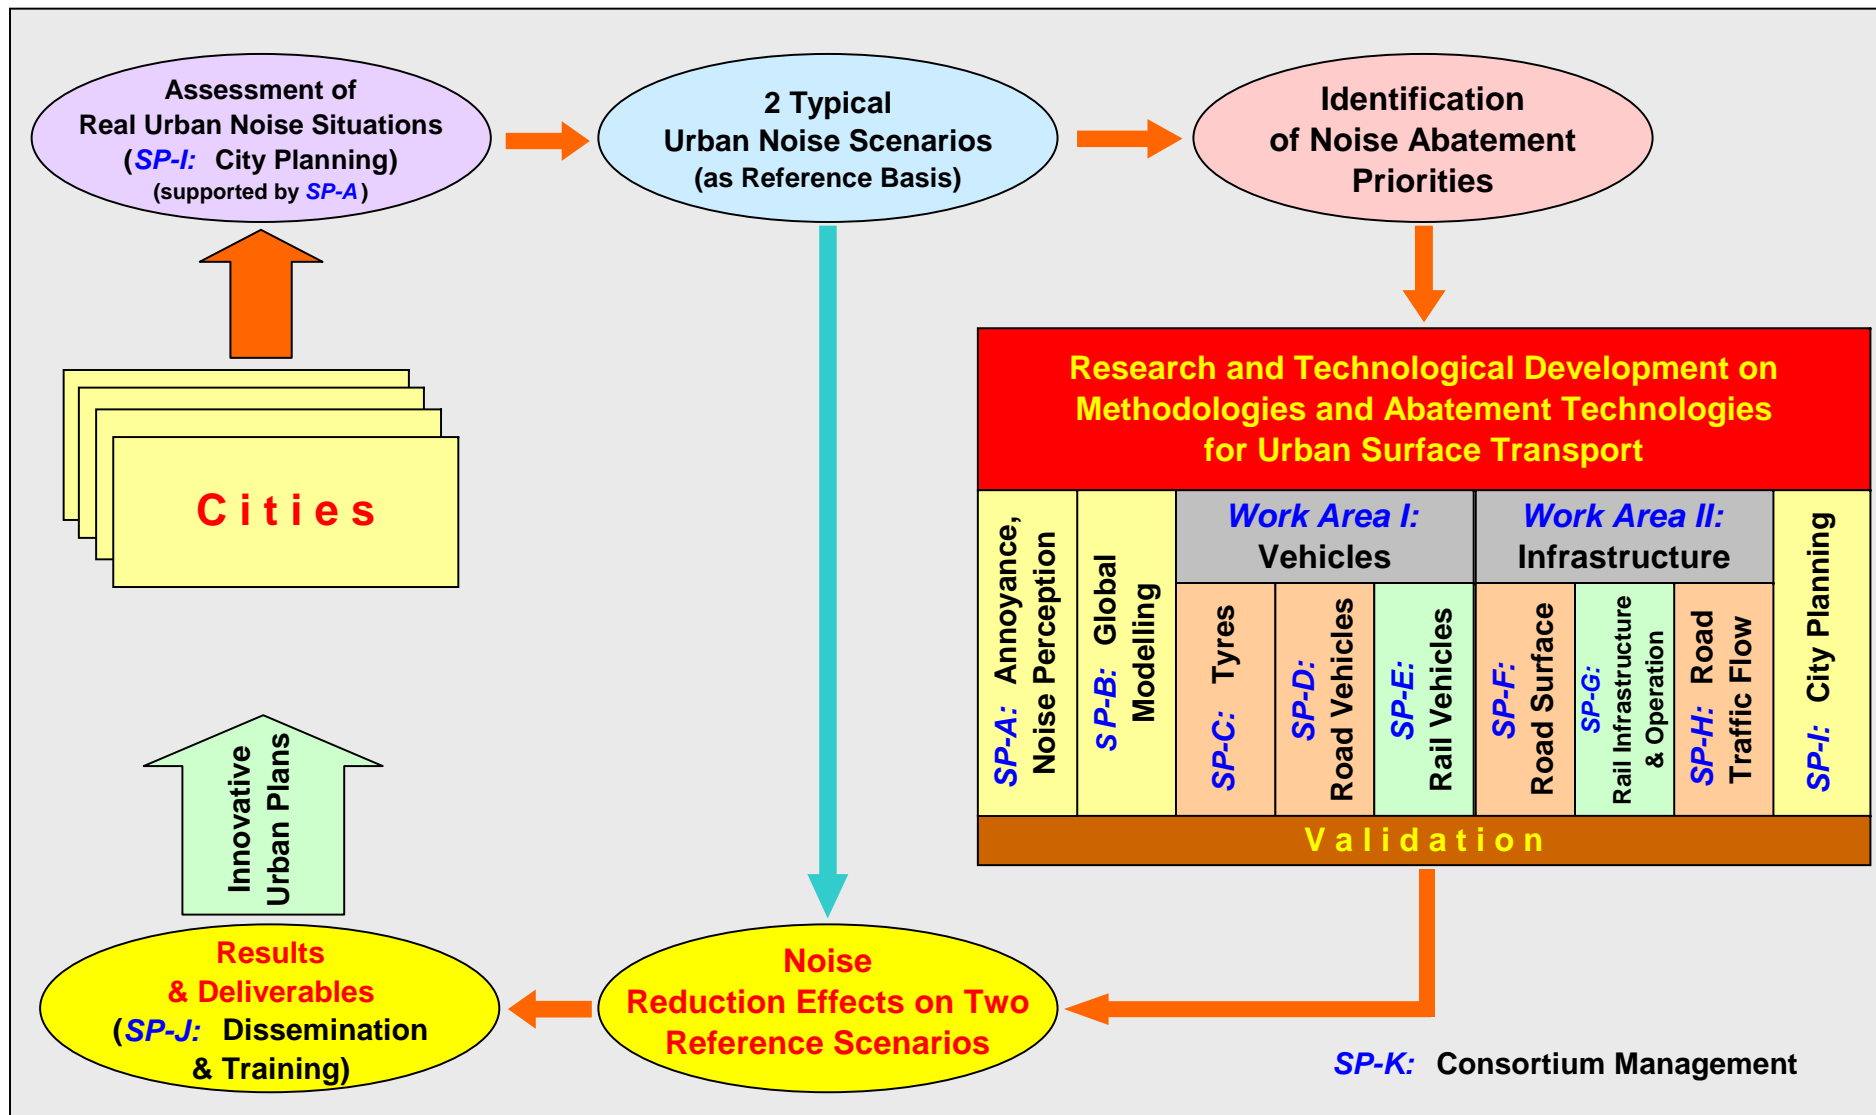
Assessment of Real Urban Noise Situations (SP-I: City Planning) (supported by SP-A)

2 Typical Urban Noise Scenarios (as Reference Basis)

Identification of Noise Abatement Priorities

Cities

Research and Technological Development on Methodologies and Abatement Technologies for Urban Surface Transport

SP-A: Annoyance, Noise Perception

SP-B: Global Modelling

Work Area I: Vehicles

SP-C: Tyres

SP-D: Road Vehicles

SP-E: Rail Vehicles

Work Area II: Infrastructure

SP-F: Road Surface

SP-G: Rail Infrastructure & Operation

SP-H: Road Traffic Flow

SP-I: City Planning

Validation

Innovative Urban Plans

Results & Deliverables (SP-J: Dissemination & Training)

Noise Reduction Effects on Two Reference Scenarios

SP-K: Consortium Management